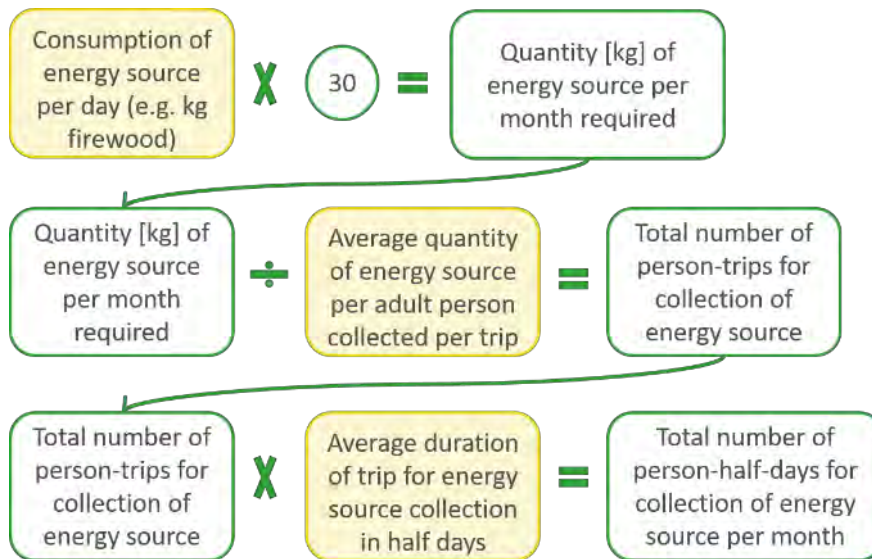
Consumption of energy source per day (e.g. kg firewood)

X

30

=

Quantity [kg] of energy source per month required

Quantity [kg] of energy source per month required

÷

Average quantity of energy source per adult person collected per trip

=

Total number of person-trips for collection of energy source

Total number of person-trips for collection of energy source

X

Average duration of trip for energy source collection in half days

=

Total number of person-half-days for collection of energy source per month